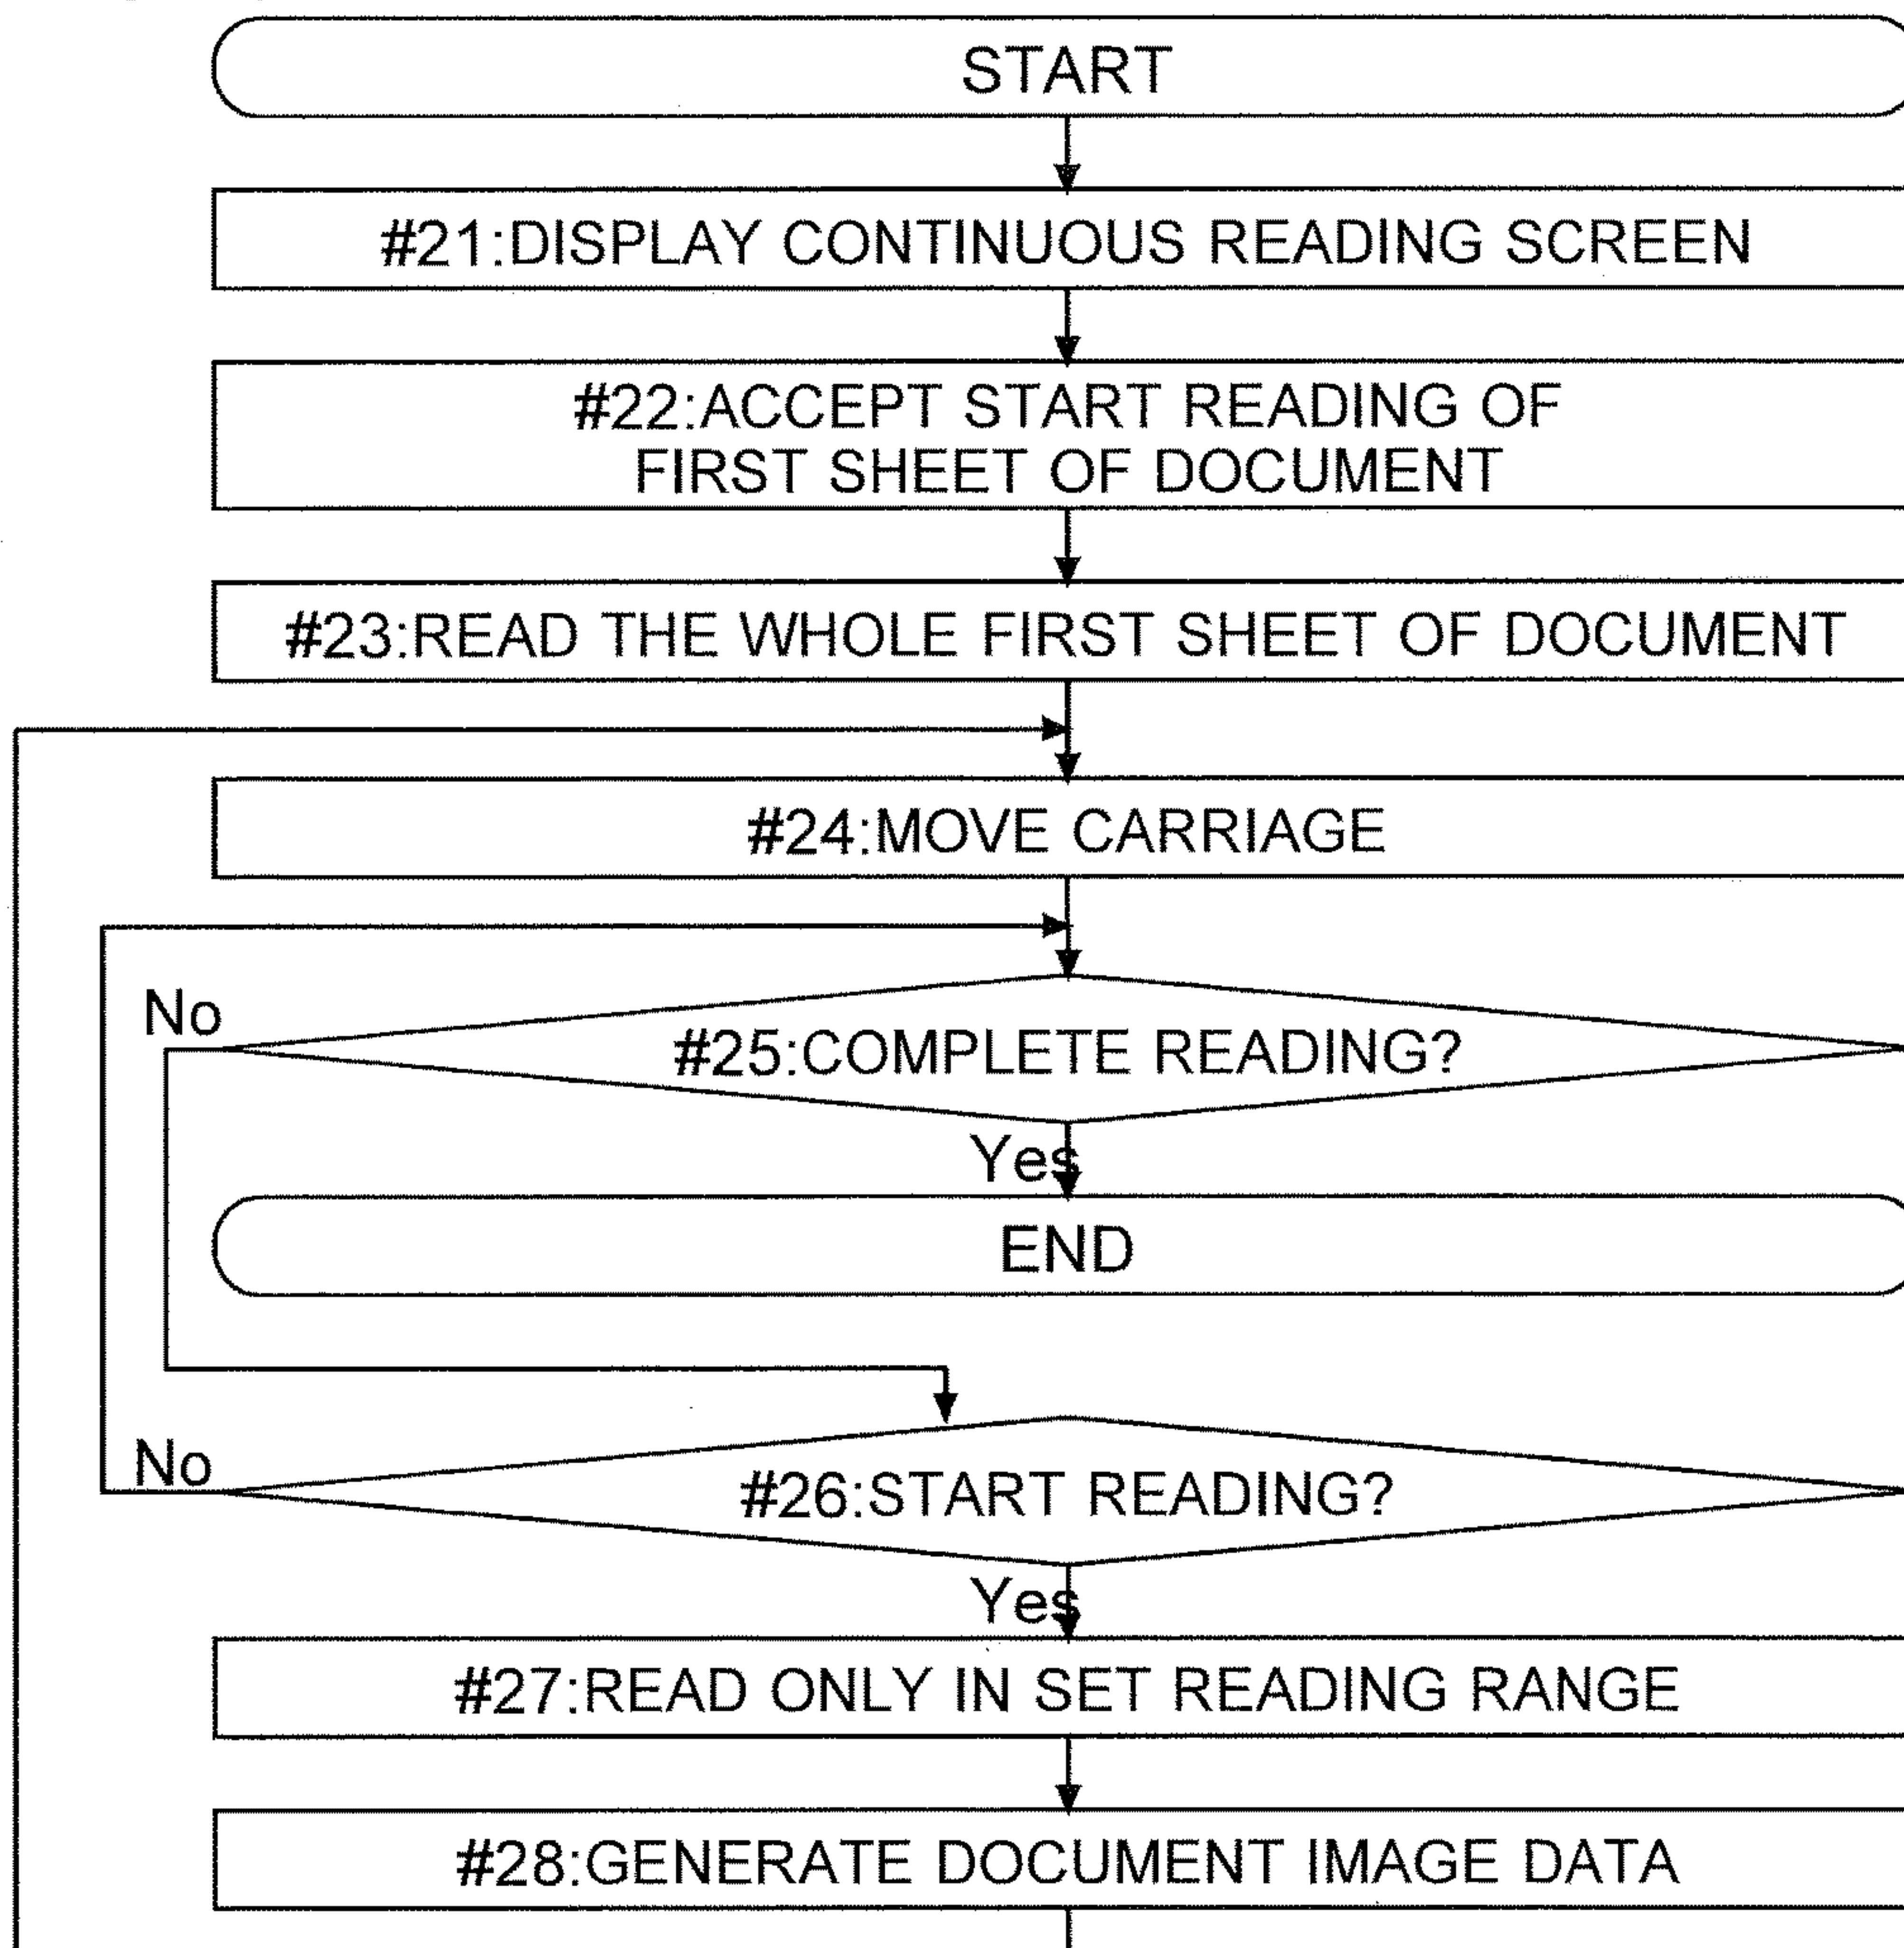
START

#21:DISPLAY CONTINUOUS READING SCREEN

#22:ACCEPT START READING OF FIRST SHEET OF DOCUMENT

#23:READ THE WHOLE FIRST SHEET OF DOCUMENT

#24:MOVE CARRIAGE

No

#25:COMPLETE READING?

Yes

END

No

#26:START READING?

Yes

#27:READ ONLY IN SET READING RANGE

#28:GENERATE DOCUMENT IMAGE DATA